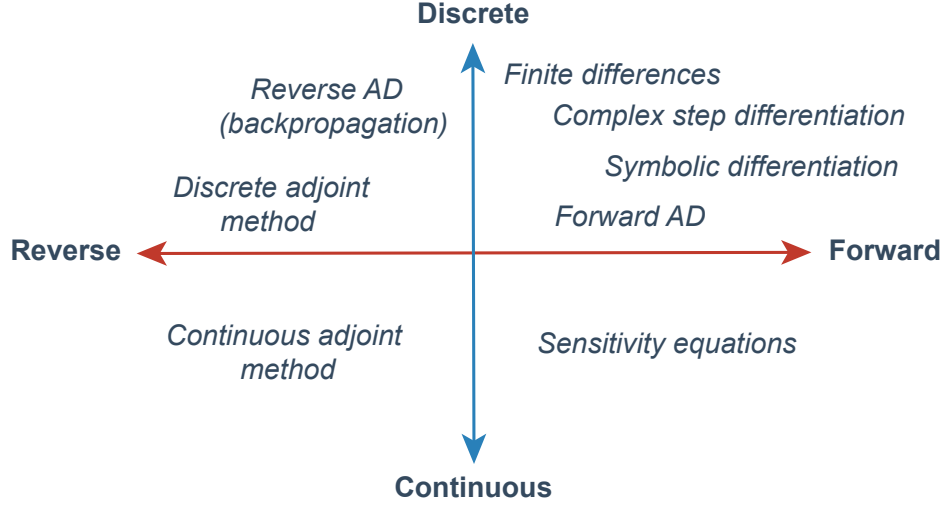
Discrete

Reverse AD (backpropagation)

Discrete adjoint method

Finite differences

Complex step differentiation

Symbolic differentiation

Forward AD

Reverse

Forward

Continuous adjoint method

Sensitivity equations

Continuous